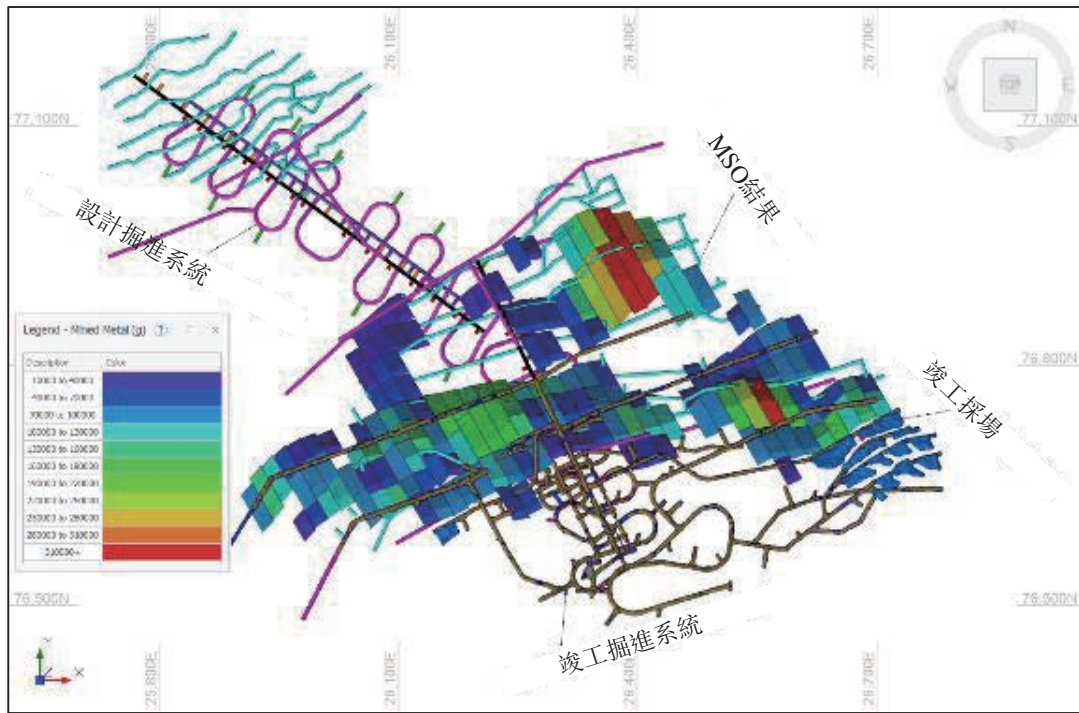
25,800E
26,100E
26,400E
26,700E
N
W
E
S
77,100N
77,100N
MSO結果
設計掘進系統
Legend - Mined Metal (g)
| Description | Color |
|---|---|
| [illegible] to 40000 | |
| 40000 to 70000 | |
| 70000 to 100000 | |
| 100000 to 130000 | |
| 130000 to 160000 | |
| 160000 to 190000 | |
| 190000 to 220000 | |
| 220000 to 250000 | |
| 250000 to 280000 | |
| 280000 to 310000 | |
| 310000+ | |
76,800N
竣工採場
76,500N
76,500N
竣工掘進系統
25,800E
26,100E
26,400E
26,700E